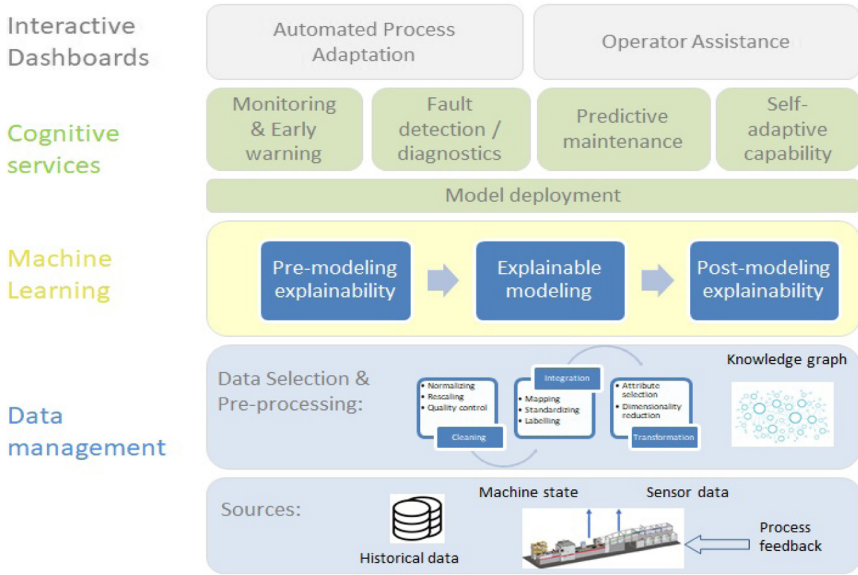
Interactive Dashboards

Automated Process Adaptation

Operator Assistance

Cognitive services

Monitoring & Early warning

Fault detection / diagnostics

Predictive maintenance

Self-adaptive capability

Model deployment

Machine Learning

Pre-modeling explainability

Explainable modeling

Post-modeling explainability

Data management

Data Selection & Pre-processing:

• Normalizing
• Rescalling
• Quality control

Cleaning

Integration

• Mapping
• Standardizing
• Labelling

• Attribute selection
• Dimensionality reduction

Transformation

Knowledge graph

Sources:

Historical data

Machine state

Sensor data

Process feedback